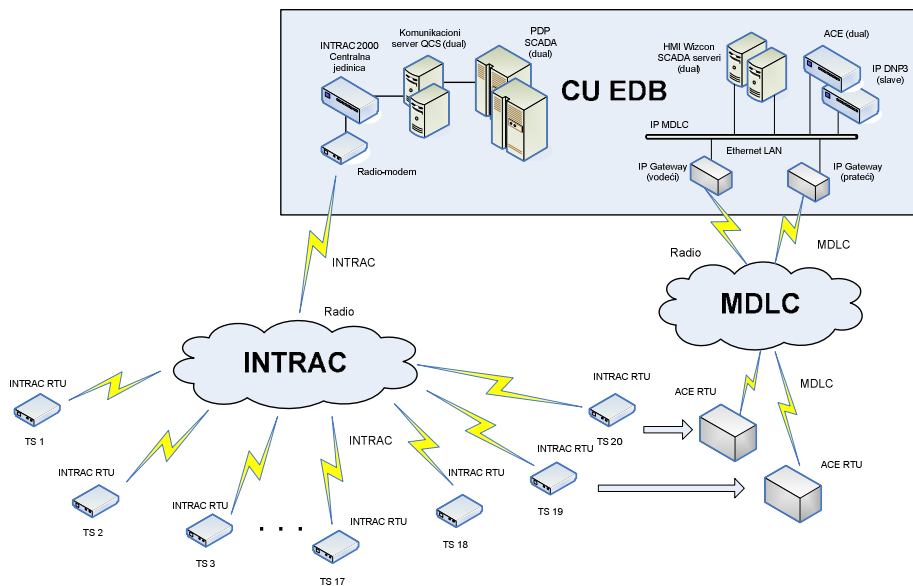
INTRAC 2000 Centralna jedinica

Komunikacioni server QCS (dual)

PDP SCADA (dual)

CU EDB

HMI Wizcon SCADA serveri (dual)

ACE (dual)

IP DNP3 (slave)

IP MDLC

Ethernet LAN

Radio-modem

IP Gateway (vodeći)

IP Gateway (prateći)

INTRAC

Radio

MDLC

Radio

MDLC

INTRAC

INTRAC RTU

TS 1

INTRAC RTU

TS 2

INTRAC RTU

TS 3

. . .

INTRAC

INTRAC RTU

TS 17

INTRAC RTU

TS 18

INTRAC RTU

TS 19

INTRAC RTU

TS 20

ACE RTU

MDLC

ACE RTU